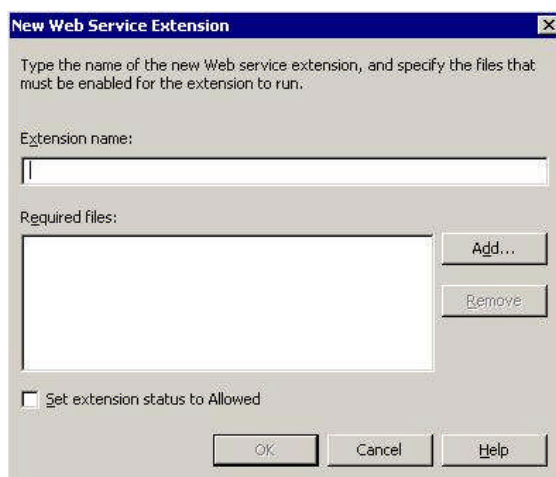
New Web Service Extension

Type the name of the new Web service extension, and specify the files that must be enabled for the extension to run.

Extension name:

Required files:

Add...

Remove

Set extension status to Allowed

OK

Cancel

Help